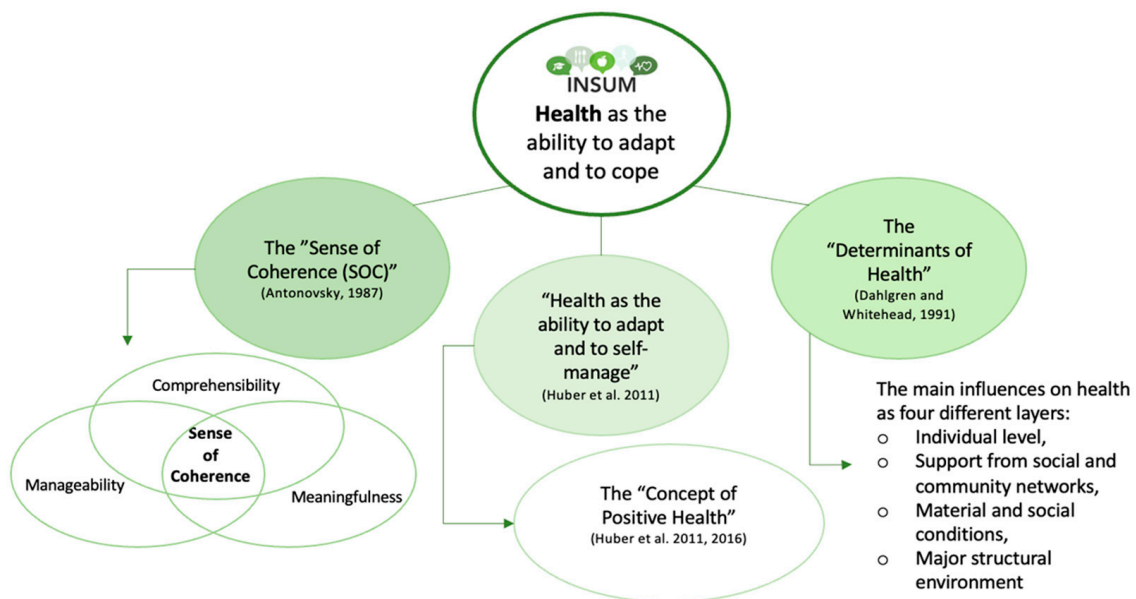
INSUM
**Health** as the ability to adapt and to cope

The ”Sense of Coherence (SOC)”
(Antonovsky, 1987)

“Health as the ability to adapt and to self-manage”
(Huber et al. 2011)

The “Determinants of Health”
(Dahlgren and Whitehead, 1991)

Comprehensibility
Sense of Coherence
Manageability
Meaningfulness

The “Concept of Positive Health”
(Huber et al. 2011, 2016)

The main influences on health as four different layers:
○ Individual level,
○ Support from social and community networks,
○ Material and social conditions,
○ Major structural environment